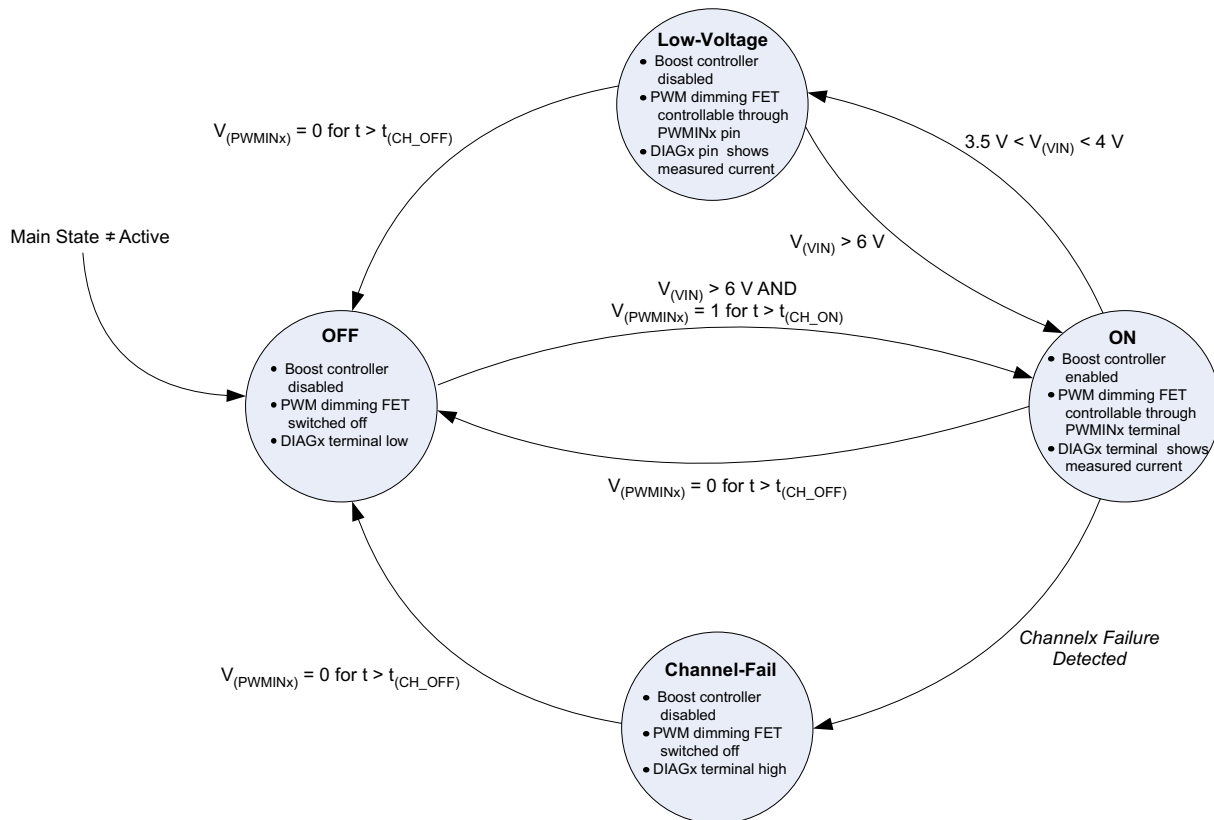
Low-Voltage
- Boost controller disabled
- PWM dimming FET controllable through PWMINx pin
- DIAGx pin shows measured current

$V_{(PWMINx)} = 0$ for $t > t_{(CH\_OFF)}$

$3.5\ V < V_{(VIN)} < 4\ V$

Main State ≠ Active

$V_{(VIN)} > 6\ V$

$V_{(VIN)} > 6\ V$ AND
$V_{(PWMINx)} = 1$ for $t > t_{(CH\_ON)}$

OFF
- Boost controller disabled
- PWM dimming FET switched off
- DIAGx terminal low

ON
- Boost controller enabled
- PWM dimming FET controllable through PWMINx terminal
- DIAGx terminal shows measured current

$V_{(PWMINx)} = 0$ for $t > t_{(CH\_OFF)}$

Channelx Failure Detected

$V_{(PWMINx)} = 0$ for $t > t_{(CH\_OFF)}$

Channel-Fail
- Boost controller disabled
- PWM dimming FET switched off
- DIAGx terminal high